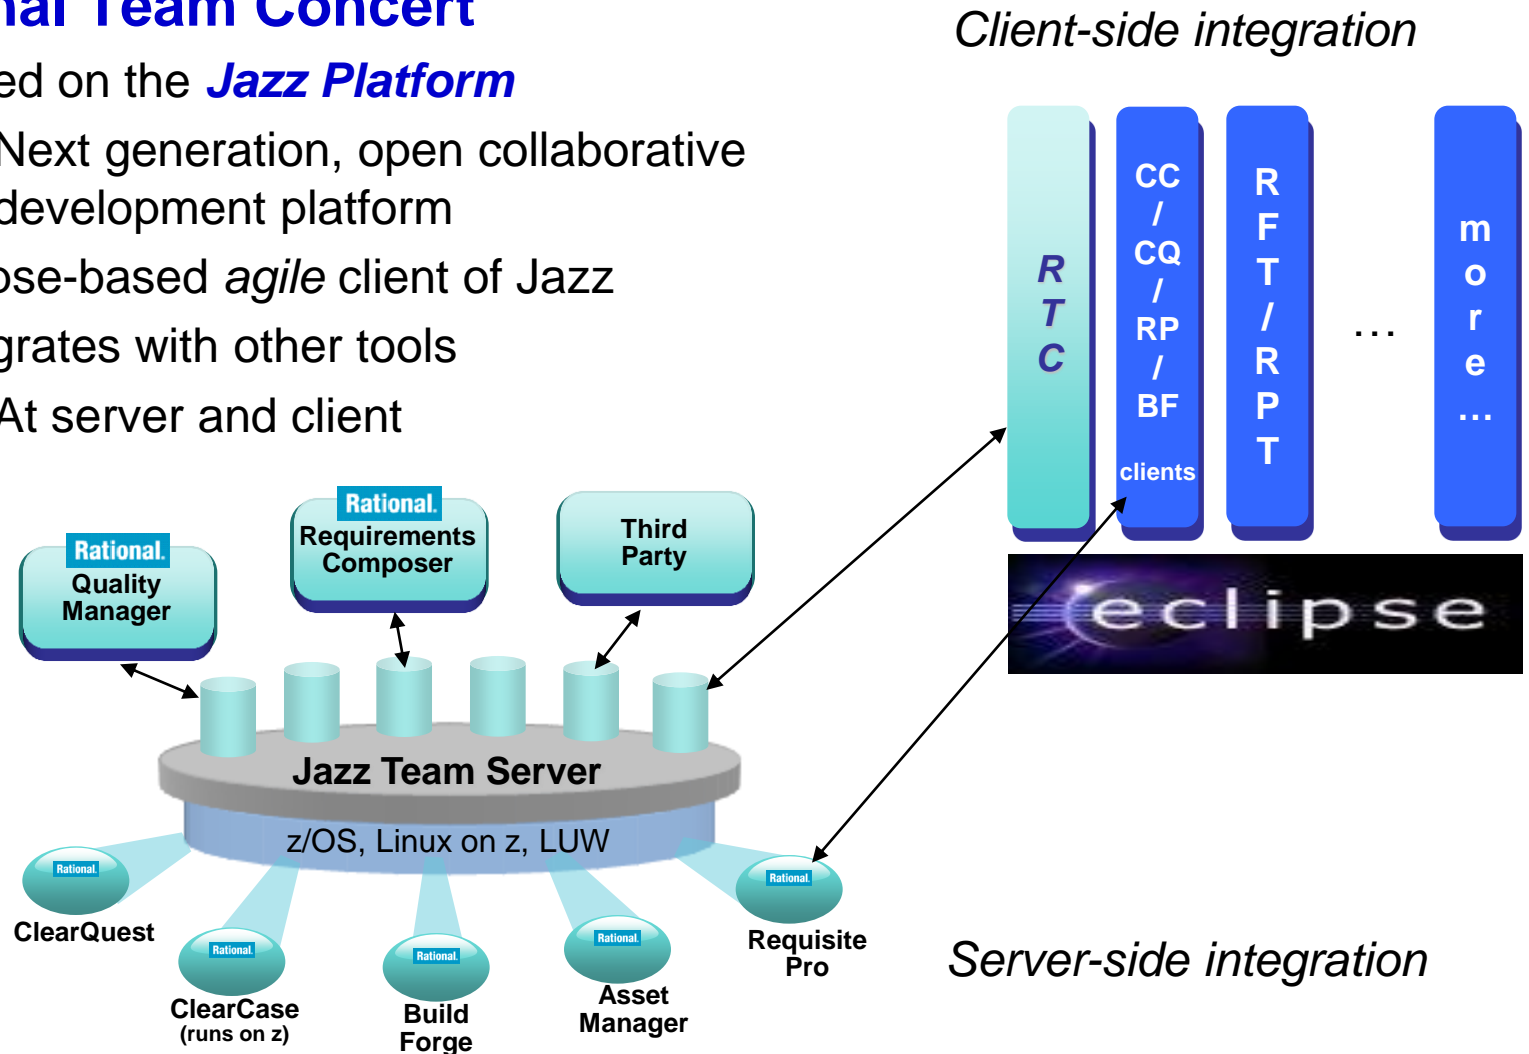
nal Team Concert

ed on the *Jazz Platform*

Next generation, open collaborative development platform

pse-based *agile* client of Jazz

grates with other tools

At server and client

Client-side integration

RTC

CC / CQ / RP / BF

clients

RFT / RPT

…

more…

eclipse

Rational Quality Manager

Rational Requirements Composer

Third Party

Jazz Team Server

z/OS, Linux on z, LUW

Rational ClearQuest

Rational ClearCase (runs on z)

Rational Build Forge

Rational Asset Manager

Rational Requisite Pro

Server-side integration